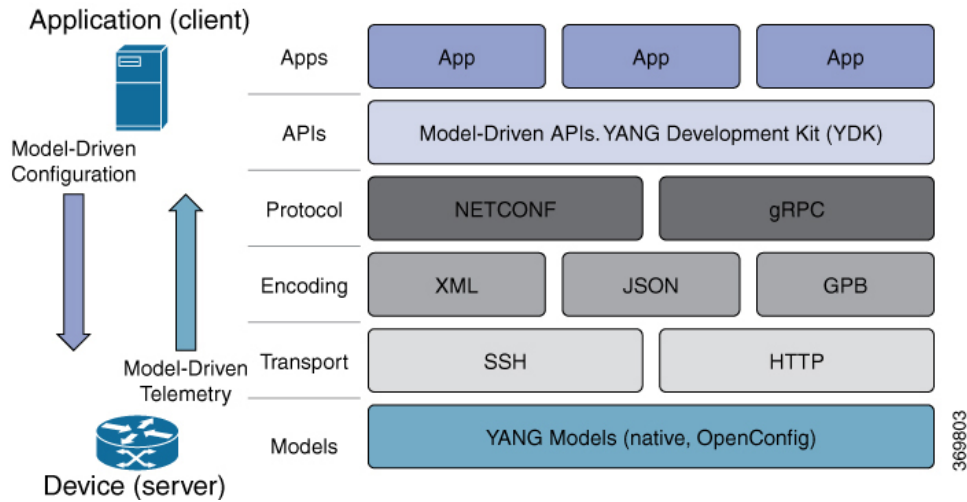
Application (client)

Model-Driven Configuration

Model-Driven Telemetry

Device (server)

| Apps | App | App | App |
|---|---|---|---|
| APIs | Model-Driven APIs. YANG Development Kit (YDK) | | |
| Protocol | NETCONF | gRPC | |
| Encoding | XML | JSON | GPB |
| Transport | SSH | HTTP | |
| Models | YANG Models (native, OpenConfig) | | |

369803